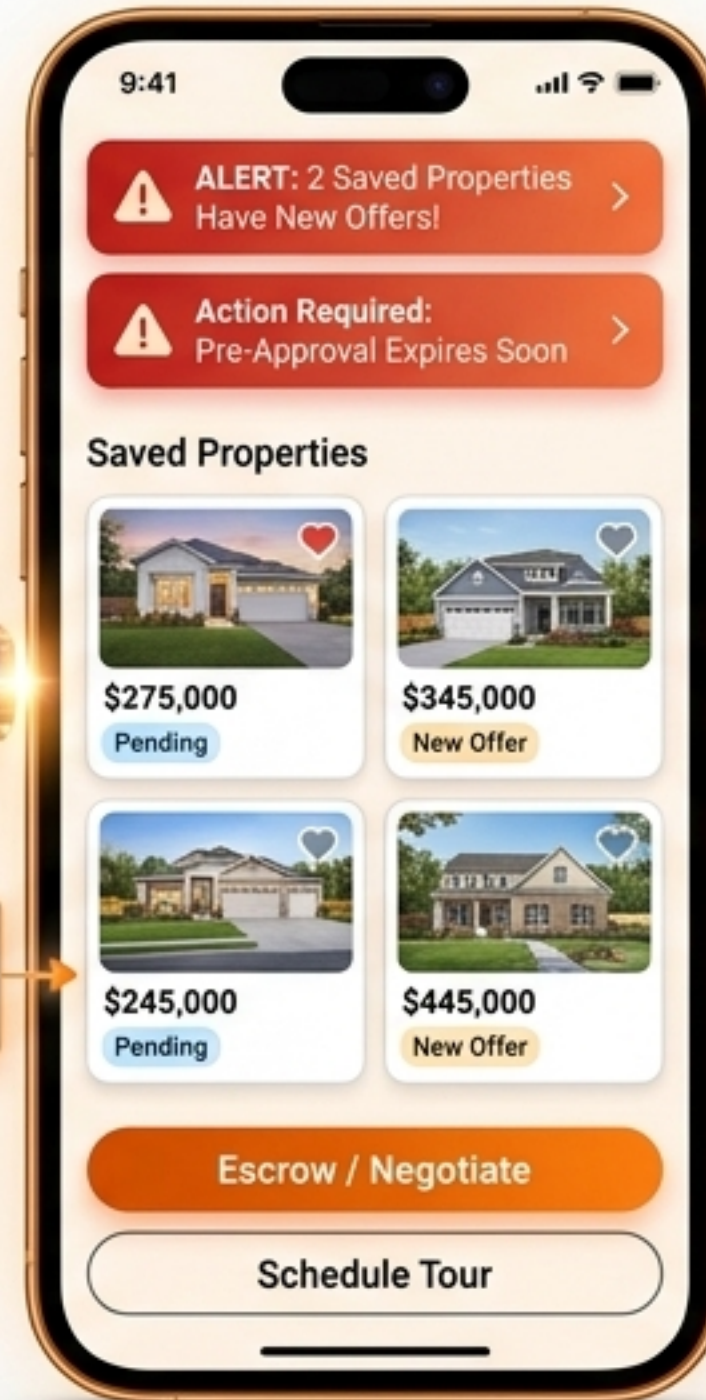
9:41

ALERT: 2 Saved Properties Have New Offers!

Action Required: Pre-Approval Expires Soon

Saved Properties

$275,000
Pending

$345,000
New Offer

$245,000
Pending

$445,000
New Offer

Escrow / Negotiate

Schedule Tour